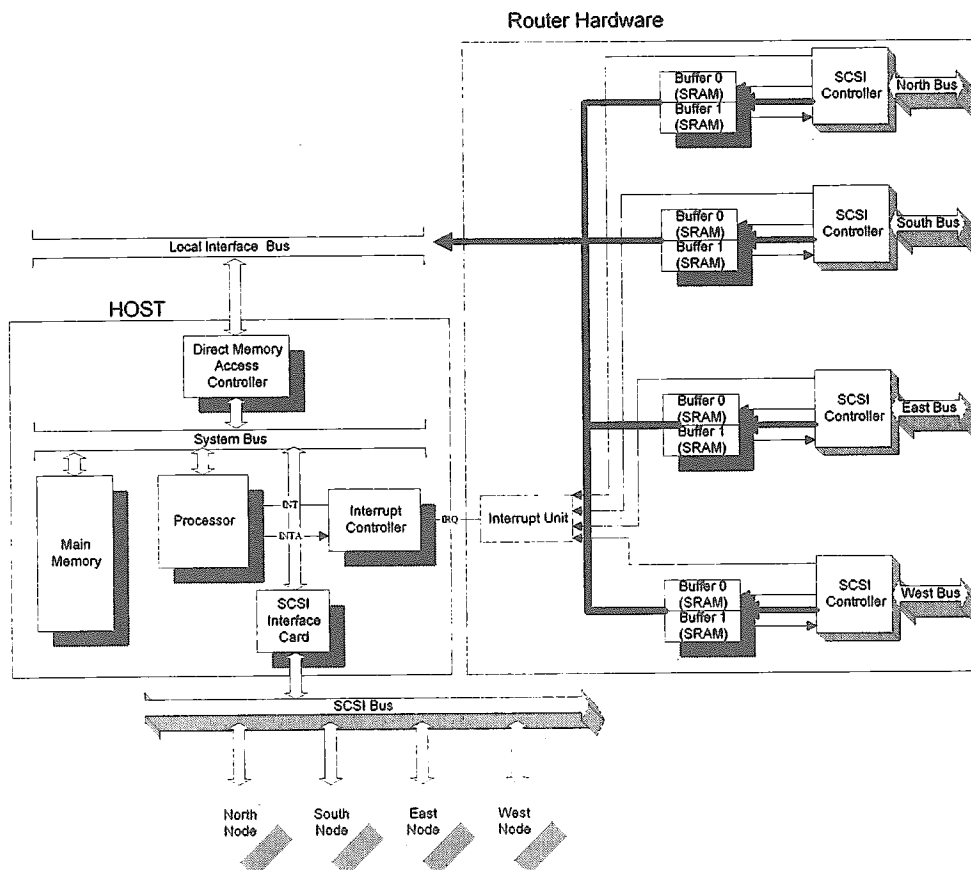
Router Hardware

Buffer 0 (SRAM)
Buffer 1 (SRAM)
SCSI Controller
North Bus

Buffer 0 (SRAM)
Buffer 1 (SRAM)
SCSI Controller
South Bus

Local Interface Bus

HOST

Direct Memory Access Controller

System Bus

Buffer 0 (SRAM)
Buffer 1 (SRAM)
SCSI Controller
East Bus

Main Memory

Processor

INT

INTA

Interrupt Controller

IRQ

Interrupt Unit

SCSI Interface Card

Buffer 0 (SRAM)
Buffer 1 (SRAM)
SCSI Controller
West Bus

SCSI Bus

North Node

South Node

East Node

West Node